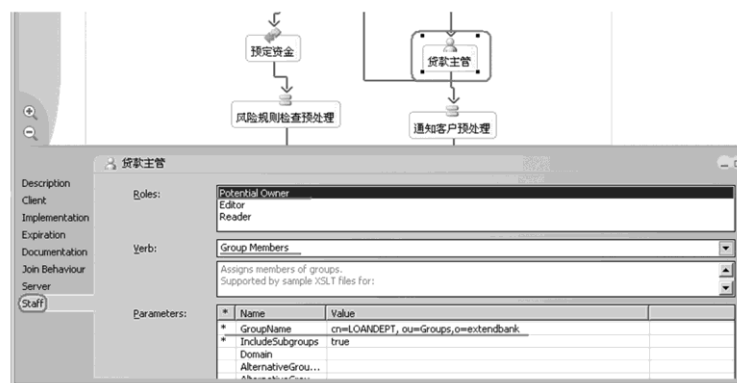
预定资金

贷款主管

风险规则检查预处理

通知客户预处理

贷款主管

Description
Client
Implementation
Expiration
Documentation
Join Behaviour
Server
Staff

Roles:
Potential Owner
Editor
Reader

Verb:
Group Members

Assigns members of groups.
Supported by sample XSLT files for:

Parameters:

| * | Name | Value |
|---|---|---|
| * | GroupName | cn=LOANDEPT, ou=Groups,o=extendbank |
| * | IncludeSubgroups | true |
| | Domain | |
| | AlternativeGrou... | |
| | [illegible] | |